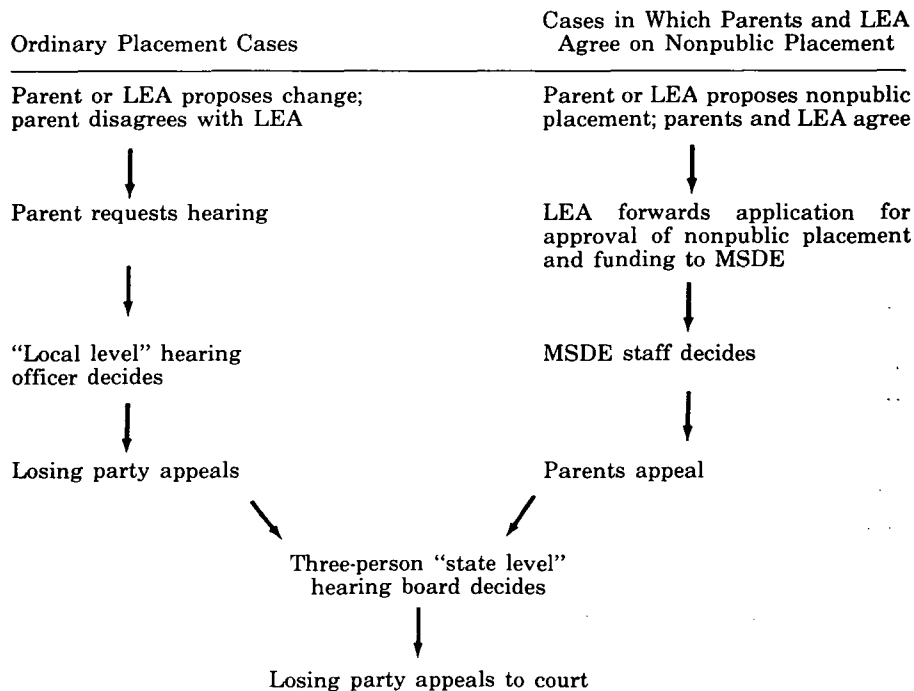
Ordinary Placement Cases

Parent or LEA proposes change; parent disagrees with LEA

Parent requests hearing

"Local level" hearing officer decides

Losing party appeals

Cases in Which Parents and LEA Agree on Nonpublic Placement

Parent or LEA proposes nonpublic placement; parents and LEA agree

LEA forwards application for approval of nonpublic placement and funding to MSDE

MSDE staff decides

Parents appeal

Three-person "state level" hearing board decides

Losing party appeals to court